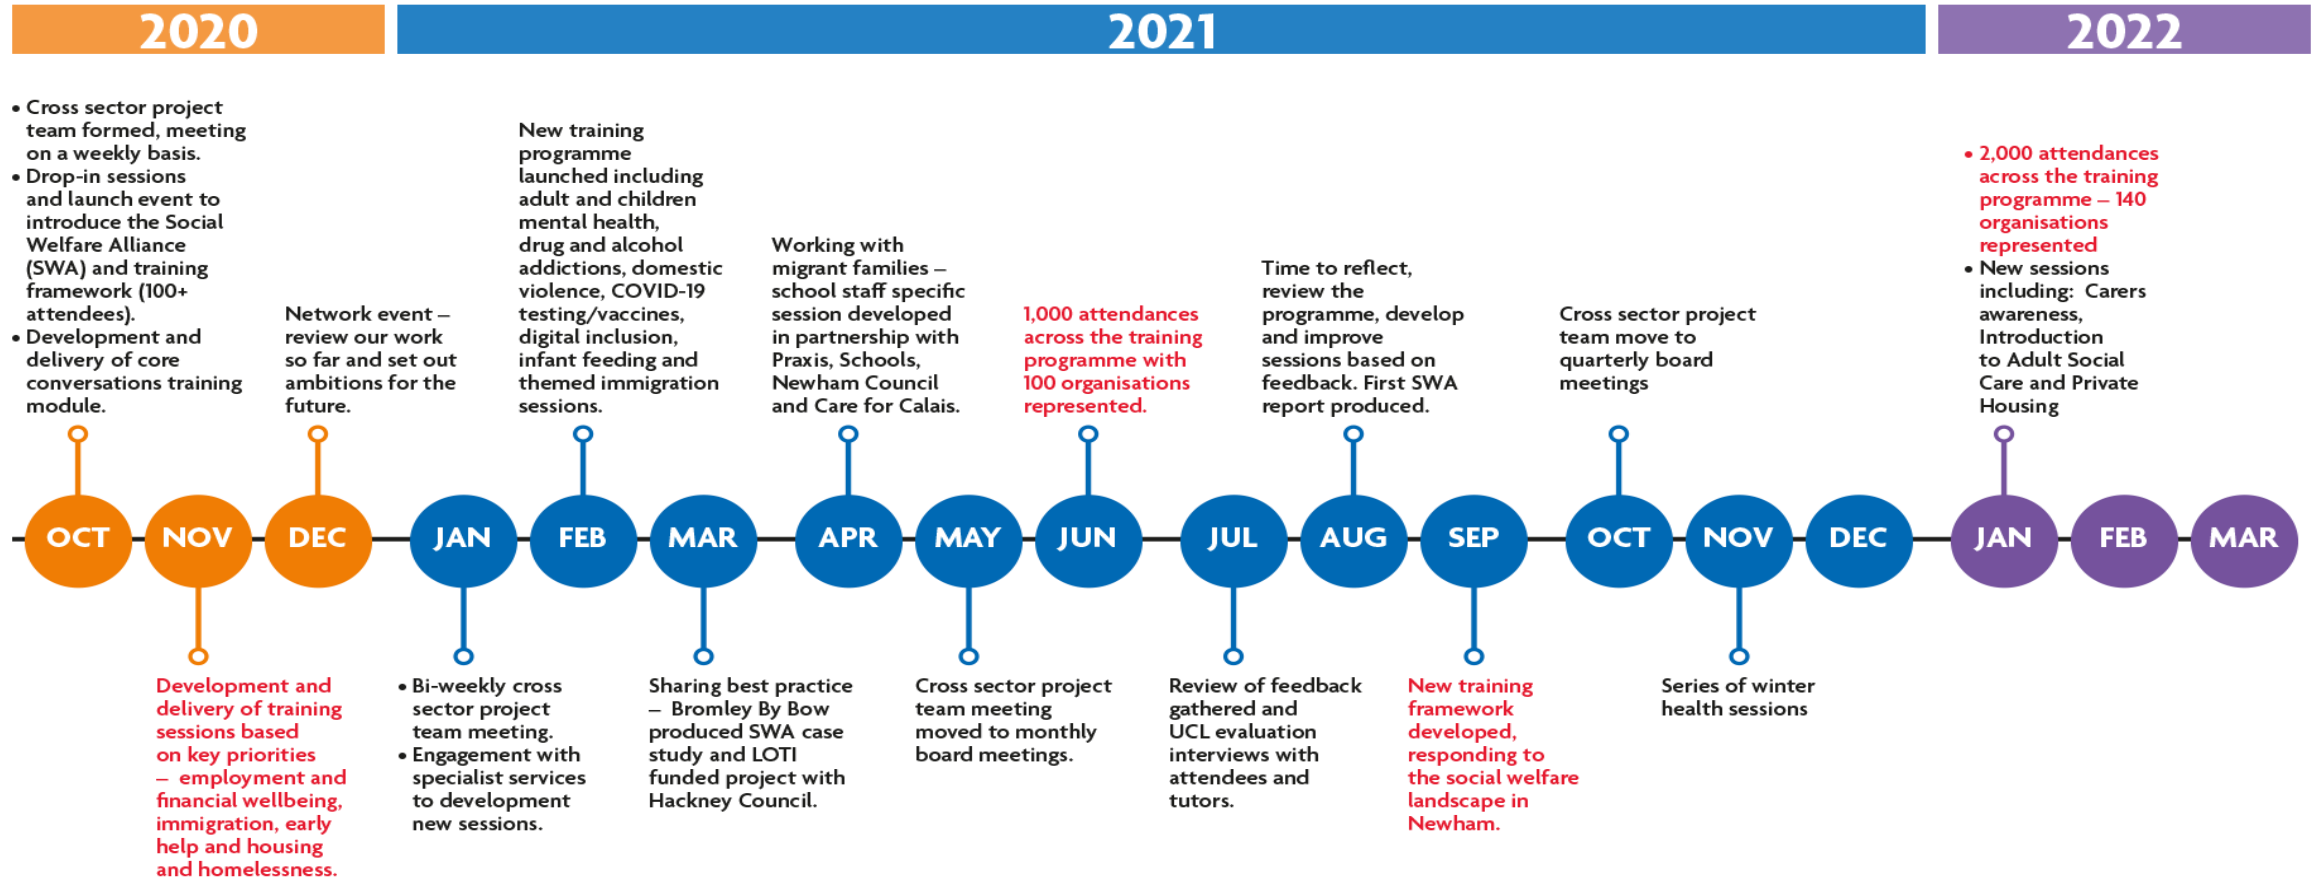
2020

2021

2022

• Cross sector project team formed, meeting on a weekly basis.
• Drop-in sessions and launch event to introduce the Social Welfare Alliance (SWA) and training framework (100+ attendees).
• Development and delivery of core conversations training module.

Network event – review our work so far and set out ambitions for the future.

New training programme launched including adult and children mental health, drug and alcohol addictions, domestic violence, COVID-19 testing/vaccines, digital inclusion, infant feeding and themed immigration sessions.

Working with migrant families – school staff specific session developed in partnership with Praxis, Schools, Newham Council and Care for Calais.

1,000 attendances across the training programme with 100 organisations represented.

Time to reflect, review the programme, develop and improve sessions based on feedback. First SWA report produced.

Cross sector project team move to quarterly board meetings

• 2,000 attendances across the training programme – 140 organisations represented
• New sessions including: Carers awareness, Introduction to Adult Social Care and Private Housing

OCT NOV DEC JAN FEB MAR APR MAY JUN JUL AUG SEP OCT NOV DEC JAN FEB MAR

Development and delivery of training sessions based on key priorities – employment and financial wellbeing, immigration, early help and housing and homelessness.

• Bi-weekly cross sector project team meeting.
• Engagement with specialist services to development new sessions.

Sharing best practice – Bromley By Bow produced SWA case study and LOTI funded project with Hackney Council.

Cross sector project team meeting moved to monthly board meetings.

Review of feedback gathered and UCL evaluation interviews with attendees and tutors.

New training framework developed, responding to the social welfare landscape in Newham.

Series of winter health sessions